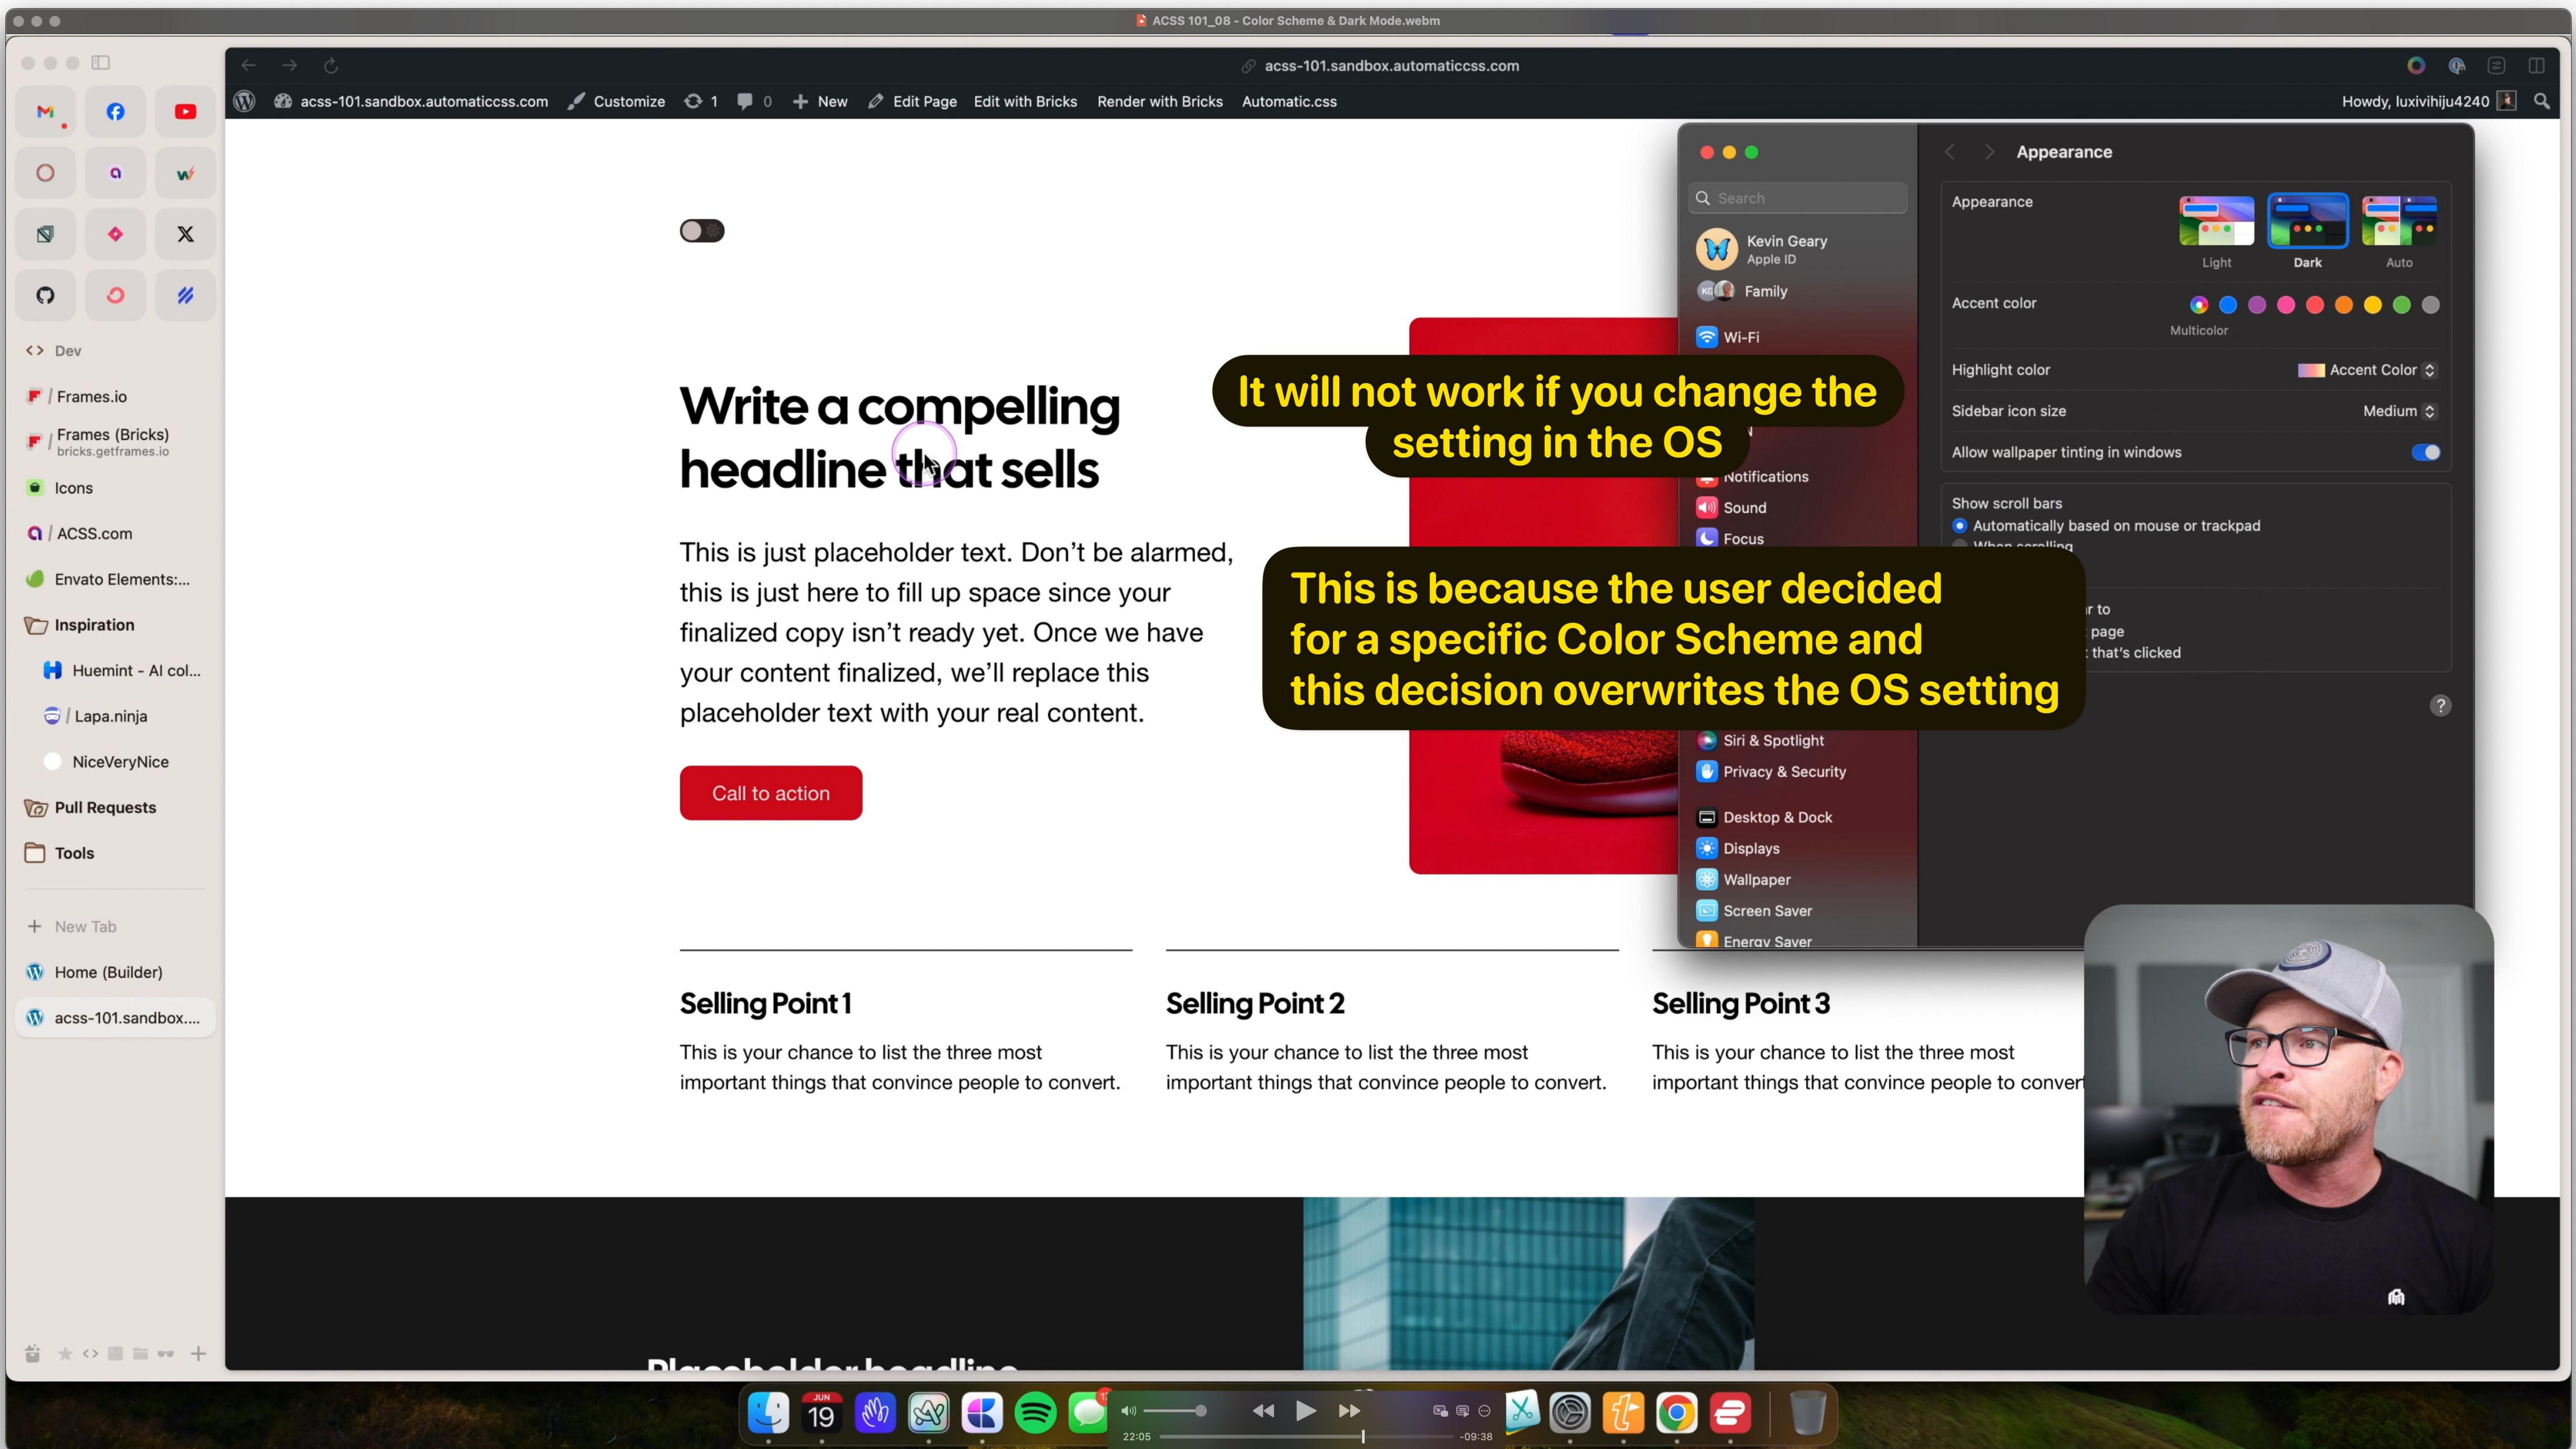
ACSS 101_08 - Color Scheme & Dark Mode.webm

acss-101.sandbox.automaticcss.com

acss-101.sandbox.automaticcss.com Customize 1 0 New Edit Page Edit with Bricks Render with Bricks Automatic.css Howdy, luxivihiju4240

Dev
Frames.io
Frames (Bricks)
bricks.getframes.io
Icons
ACSS.com
Envato Elements:...
Inspiration
Huemint - AI col...
Lapa.ninja
NiceVeryNice
Pull Requests
Tools
New Tab
Home (Builder)
acss-101.sandbox....

Write a compelling headline that sells

This is just placeholder text. Don't be alarmed, this is just here to fill up space since your finalized copy isn't ready yet. Once we have your content finalized, we'll replace this placeholder text with your real content.

Call to action

Search
Kevin Geary
Apple ID
Family
Wi-Fi
Notifications
Sound
Focus
Siri & Spotlight
Privacy & Security
Desktop & Dock
Displays
Wallpaper
Screen Saver
Energy Saver

Appearance
Appearance
Light Dark Auto
Accent color
Multicolor
Highlight color Accent Color
Sidebar icon size Medium
Allow wallpaper tinting in windows
Show scroll bars
Automatically based on mouse or trackpad
r to
page
that's clicked

It will not work if you change the setting in the OS

This is because the user decided for a specific Color Scheme and this decision overwrites the OS setting

Selling Point 1
This is your chance to list the three most important things that convince people to convert.

Selling Point 2
This is your chance to list the three most important things that convince people to convert.

Selling Point 3
This is your chance to list the three most important things that convince people to conver

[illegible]

JUN 19
22:05 -09:38